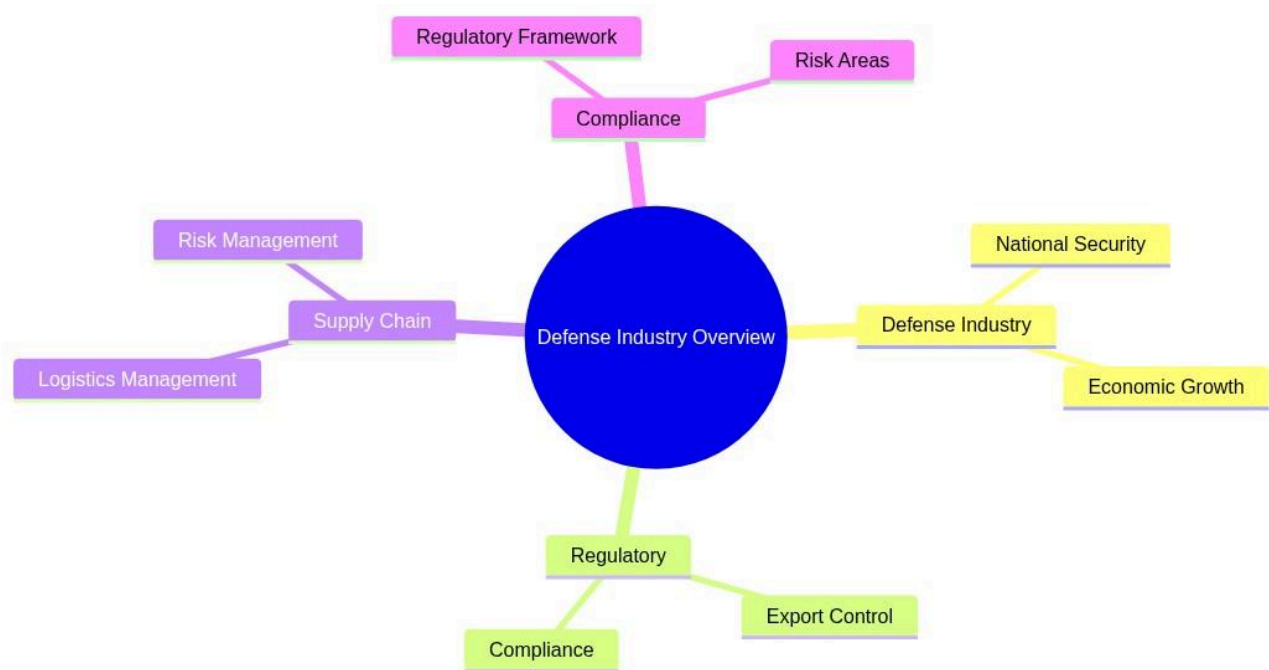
Regulatory Framework

Risk Areas

Compliance

Risk Management

National Security

Supply Chain

Defense Industry Overview

Defense Industry

Logistics Management

Economic Growth

Regulatory

Export Control

Compliance